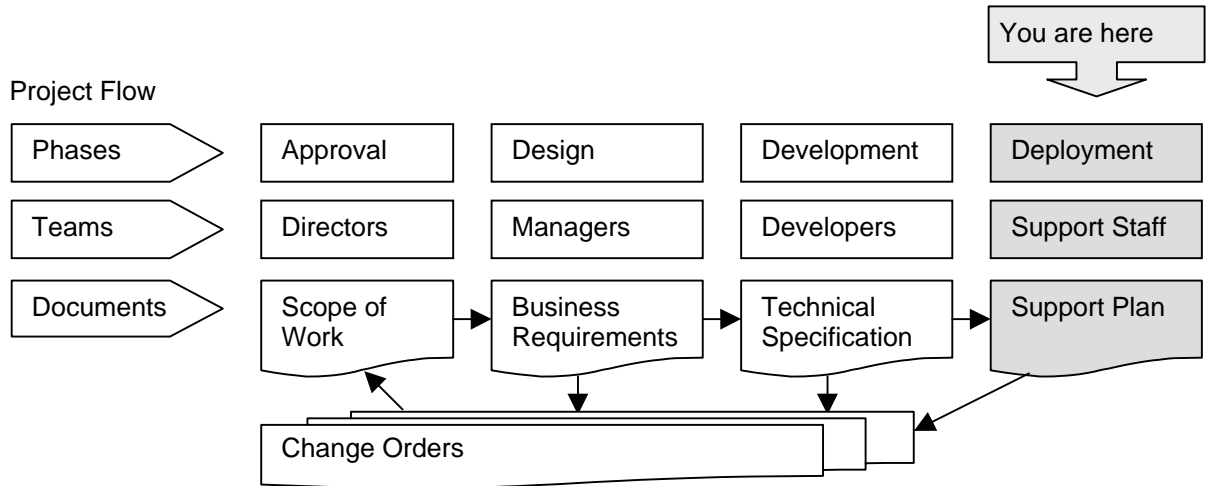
You are here

Project Flow

Phases

Approval

Design

Development

Deployment

Teams

Directors

Managers

Developers

Support Staff

Documents

Scope of Work

Business Requirements

Technical Specification

Support Plan

Change Orders